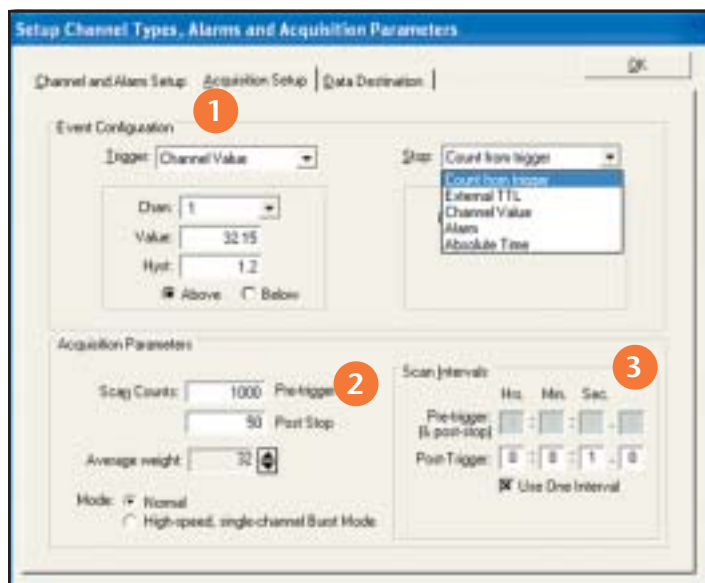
Setup Channel Types, Alarms and Acquisition Parameters

Channel and Alarm Setup | Acquisition Setup | Data Destination |

OK

1

Event Configuration

Trigger: Channel Value

Stop: Count from trigger

Count from trigger
External TTL
Channel Value
Alarm
Absolute Time

Chan: 1

Value: 32.15

Hyst: 1.2

Above Below

Acquisition Parameters

Scan Counts: 1000 Pre-trigger

2

50 Post Stop

Average weight: 32

Mode: Normal

High-speed, single-channel Burst Mode

Scan Intervals

3

Hrs. Min. Sec.

Pre-trigger (& post-stop):

Post-Trigger: 0 : 0 : 1 . 0

Use One Interval